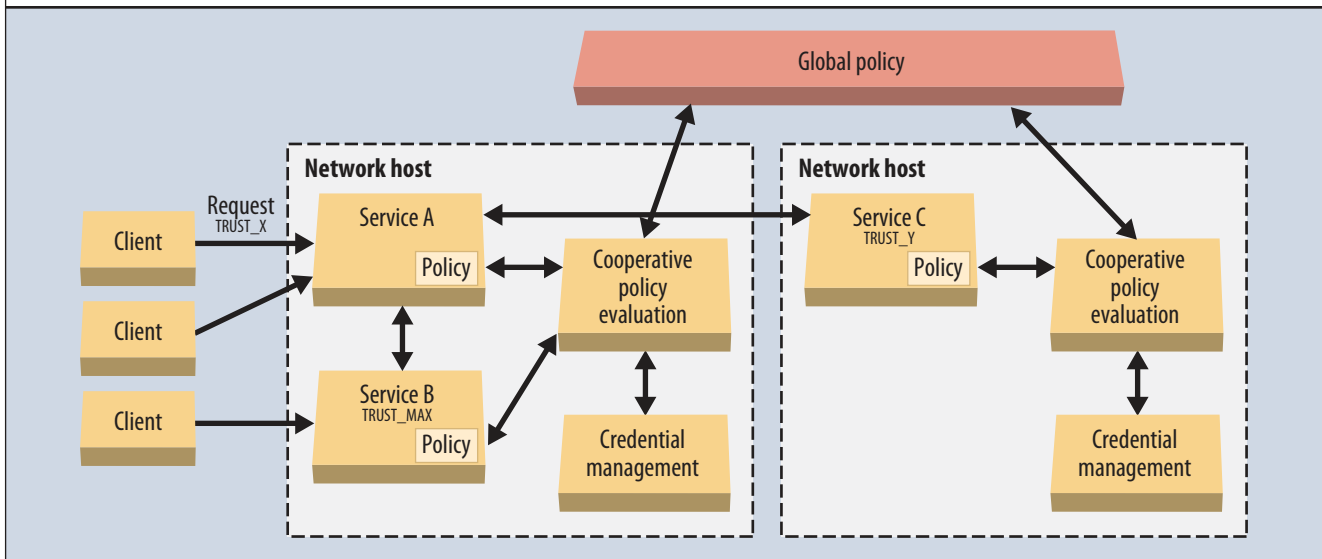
Global policy

Network host

Request
TRUST_X

Client

Client

Client

Service A

Policy

Service B
TRUST_MAX

Policy

Cooperative policy evaluation

Credential management

Network host

Service C
TRUST_Y

Policy

Cooperative policy evaluation

Credential management